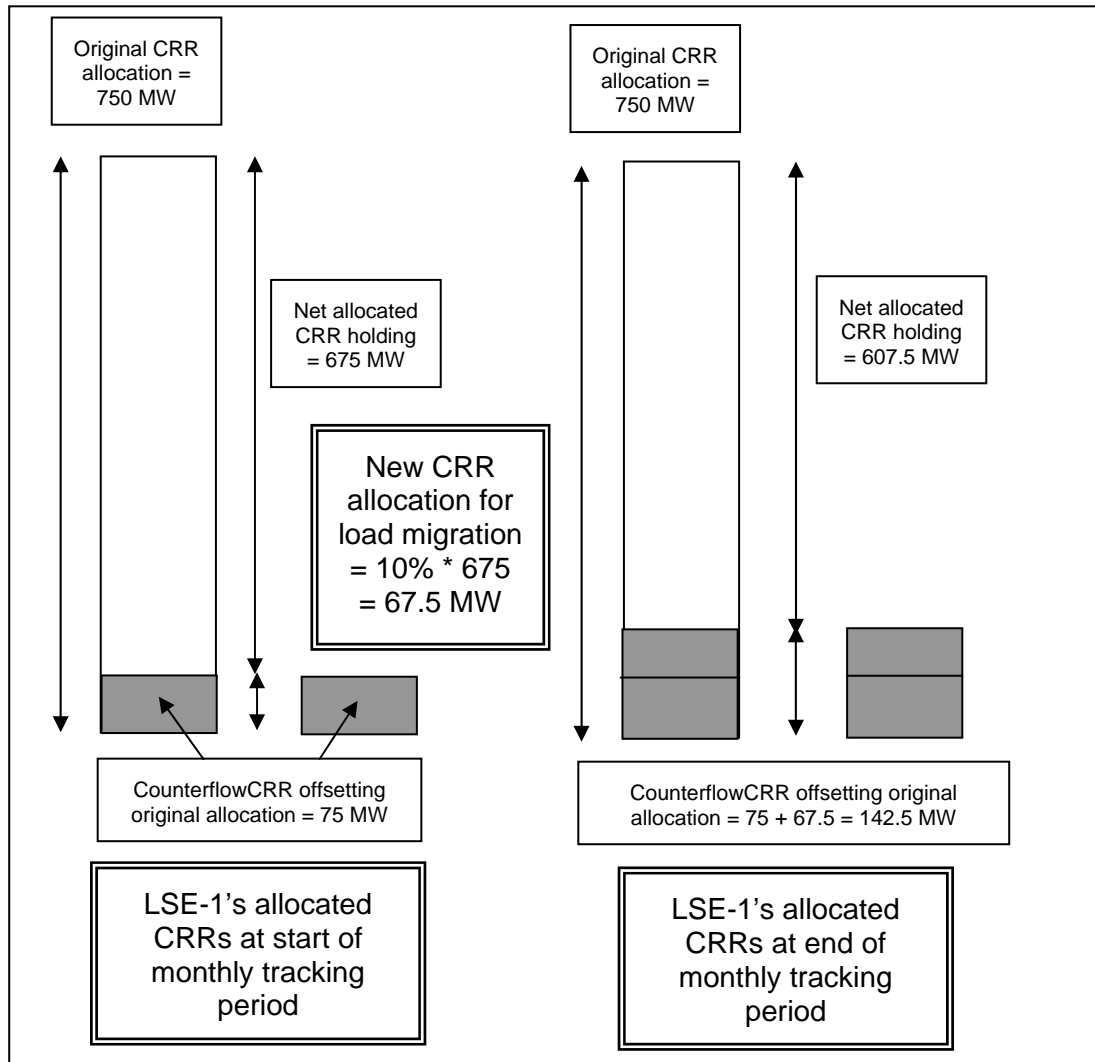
Original CRR allocation = 750 MW

Net allocated CRR holding = 675 MW

New CRR allocation for load migration = 10% * 675 = 67.5 MW

CounterflowCRR offsetting original allocation = 75 MW

LSE-1's allocated CRRs at start of monthly tracking period

Original CRR allocation = 750 MW

Net allocated CRR holding = 607.5 MW

CounterflowCRR offsetting original allocation = 75 + 67.5 = 142.5 MW

LSE-1's allocated CRRs at end of monthly tracking period